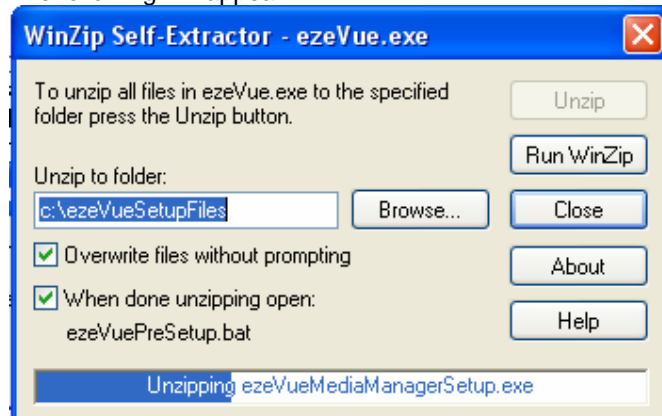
WinZip Self-Extractor - ezeVue.exe

To unzip all files in ezeVue.exe to the specified folder press the Unzip button.

Unzip

Run WinZip

Unzip to folder:

c:\ezeVueSetupFiles

Browse...

Close

Overwrite files without prompting

About

When done unzipping open:

ezeVuePreSetup.bat

Help

Unzipping ezeVueMediaManagerSetup.exe